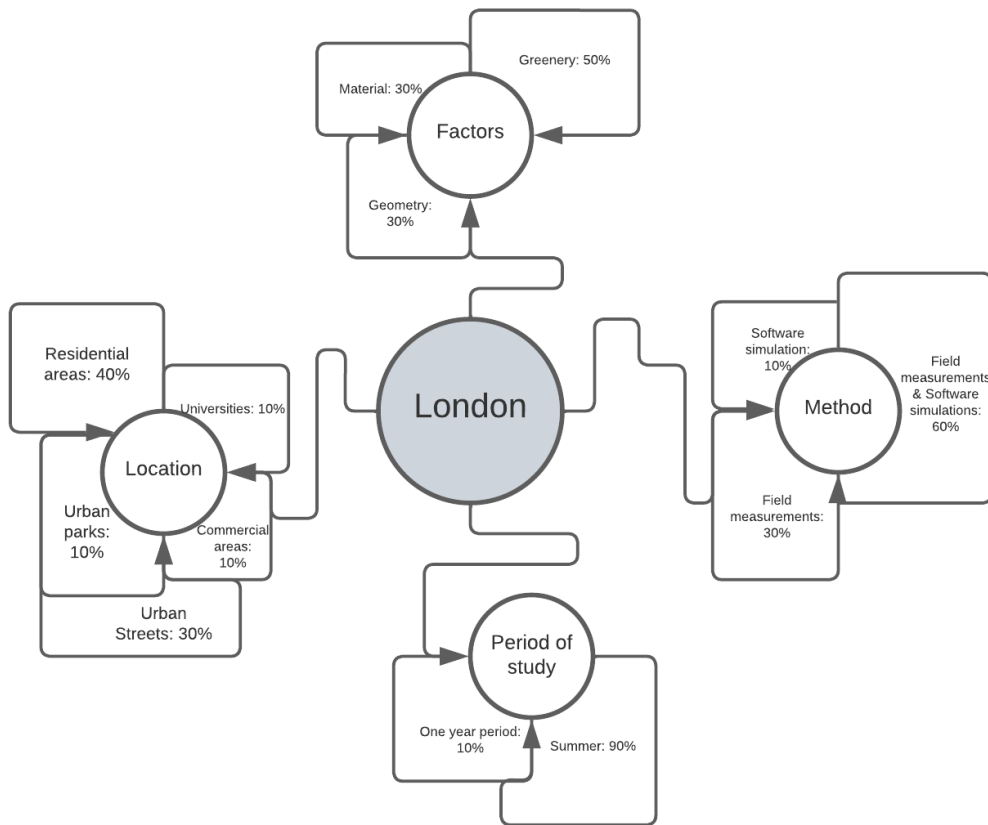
Material: 30%

Greenery: 50%

Factors

Geometry: 30%

Residential areas: 40%

Universities: 10%

Location

Urban parks: 10%

Commercial areas: 10%

Urban Streets: 30%

London

Software simulation: 10%

Field measurements & Software simulations: 60%

Method

Field measurements: 30%

Period of study

One year period: 10%

Summer: 90%